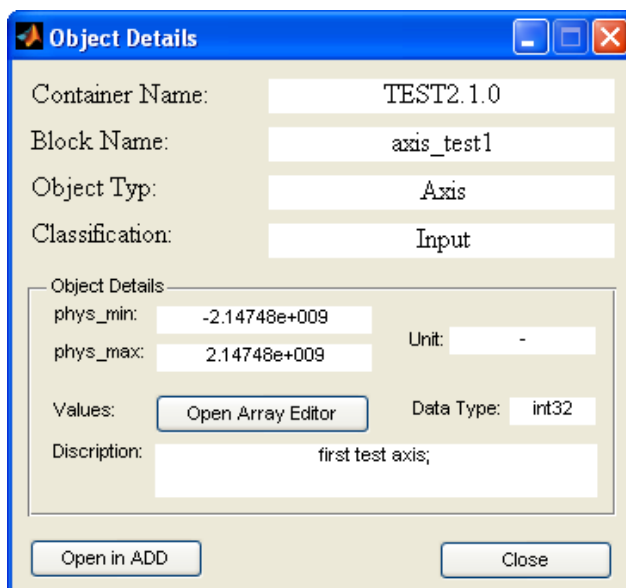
Object Details

Container Name: TEST2.1.0

Block Name: axis_test1

Object Typ: Axis

Classification: Input

Object Details

phys_min: -2.14748e+009

phys_max: 2.14748e+009

Unit: -

Values: Open Array Editor

Data Type: int32

Discription: first test axis;

Open in ADD

Close